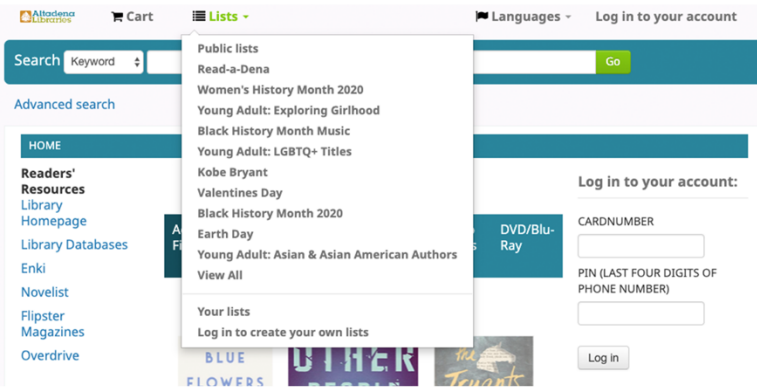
Altadena Libraries

Cart

Lists

Languages

Log in to your account

Search

Keyword

Go

Advanced search

HOME

Readers' Resources

Library Homepage

Library Databases

Enki

Novelist

Flipster Magazines

Overdrive

Public lists

Read-a-Dena

Women's History Month 2020

Young Adult: Exploring Girlhood

Black History Month Music

Young Adult: LGBTQ+ Titles

Kobe Bryant

Valentines Day

Black History Month 2020

Earth Day

Young Adult: Asian & Asian American Authors

View All

Your lists

Log in to create your own lists

DVD/Blu-Ray

Log in to your account:

CARDNUMBER

PIN (LAST FOUR DIGITS OF PHONE NUMBER)

Log in

BLUE FLOWERS

OTHER

Truants